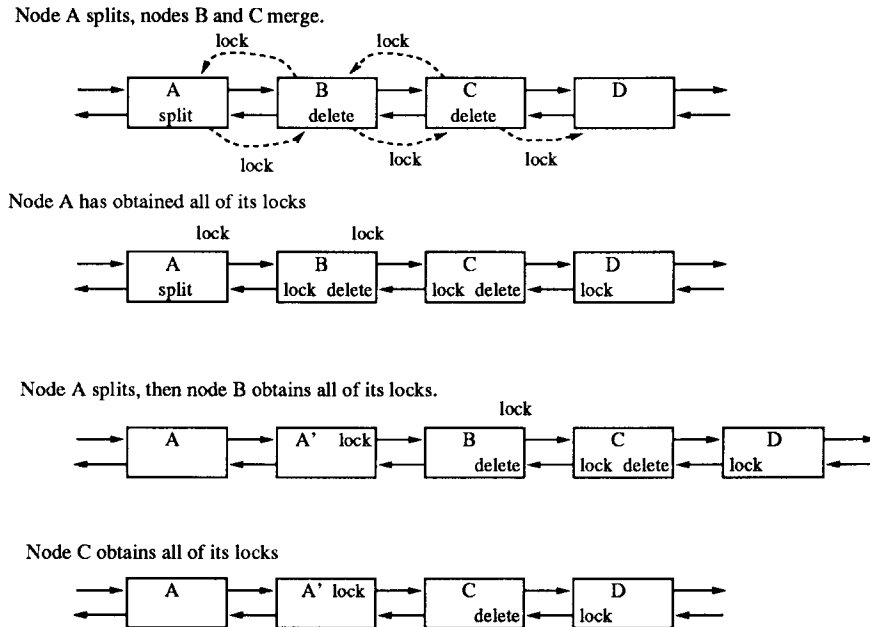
Node A splits, nodes B and C merge.

lock

lock

A
split

B
delete

C
delete

D

lock

lock

lock

Node A has obtained all of its locks

lock

lock

A
split

B
lock delete

C
lock delete

D
lock

Node A splits, then node B obtains all of its locks.

lock

A

A' lock

B
delete

C
lock delete

D
lock

Node C obtains all of its locks

A

A' lock

C
delete

D
lock